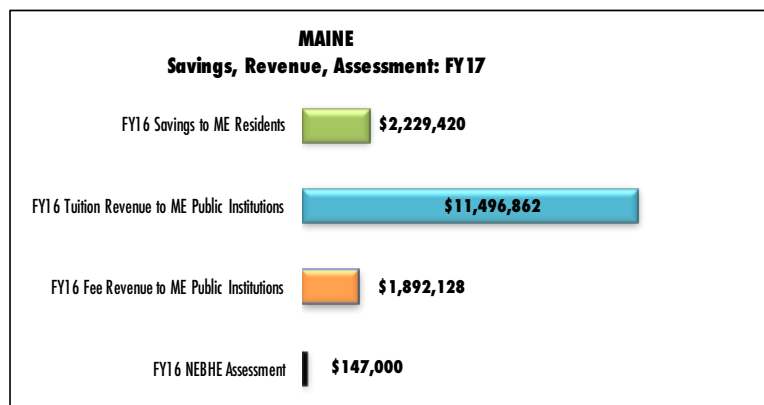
MAINE
Savings, Revenue, Assessment: FY17

FY16 Savings to ME Residents $2,229,420

FY16 Tuition Revenue to ME Public Institutions $11,496,862

FY16 Fee Revenue to ME Public Institutions $1,892,128

FY16 NEBHE Assessment $147,000